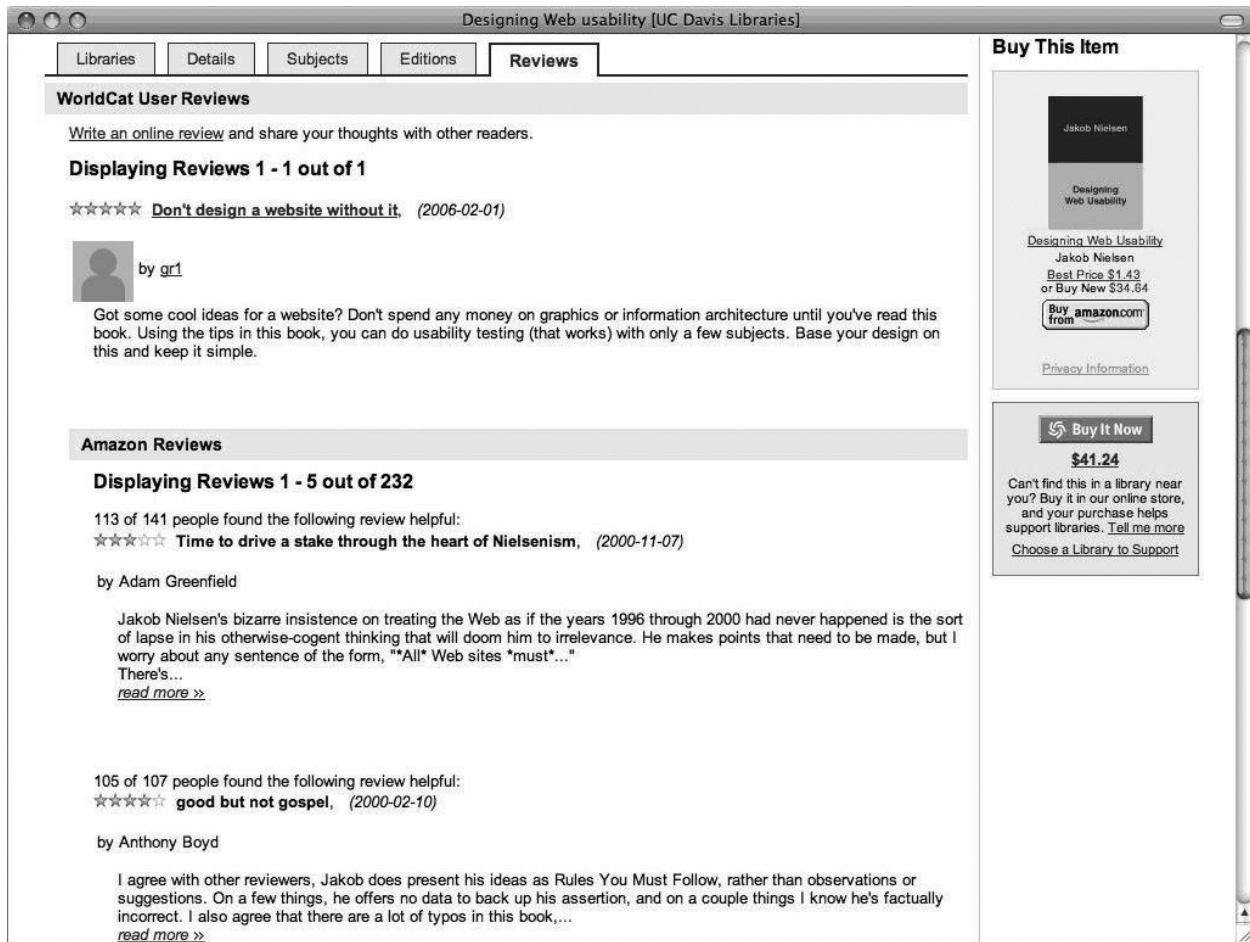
Designing Web usability [UC Davis Libraries]

Libraries | Details | Subjects | Editions | Reviews

WorldCat User Reviews

Write an online review and share your thoughts with other readers.

Displaying Reviews 1 - 1 out of 1

Don't design a website without it, (2006-02-01)

by gr1

Got some cool ideas for a website? Don't spend any money on graphics or information architecture until you've read this book. Using the tips in this book, you can do usability testing (that works) with only a few subjects. Base your design on this and keep it simple.

Amazon Reviews

Displaying Reviews 1 - 5 out of 232

113 of 141 people found the following review helpful:
Time to drive a stake through the heart of Nielsenism, (2000-11-07)

by Adam Greenfield

Jakob Nielsen's bizarre insistence on treating the Web as if the years 1996 through 2000 had never happened is the sort of lapse in his otherwise-cogent thinking that will doom him to irrelevance. He makes points that need to be made, but I worry about any sentence of the form, "*All* Web sites *must*..."
There's...
read more »

105 of 107 people found the following review helpful:
good but not gospel, (2000-02-10)

by Anthony Boyd

I agree with other reviewers, Jakob does present his ideas as Rules You Must Follow, rather than observations or suggestions. On a few things, he offers no data to back up his assertion, and on a couple things I know he's factually incorrect. I also agree that there are a lot of typos in this book,...
read more »

Buy This Item

Jakob Nielsen
Designing Web Usability

Designing Web Usability
Jakob Nielsen
Best Price $1.43
or Buy New $34.64
Buy from amazon.com

Privacy Information

Buy It Now
$41.24
Can't find this in a library near you? Buy it in our online store, and your purchase helps support libraries. Tell me more
Choose a Library to Support